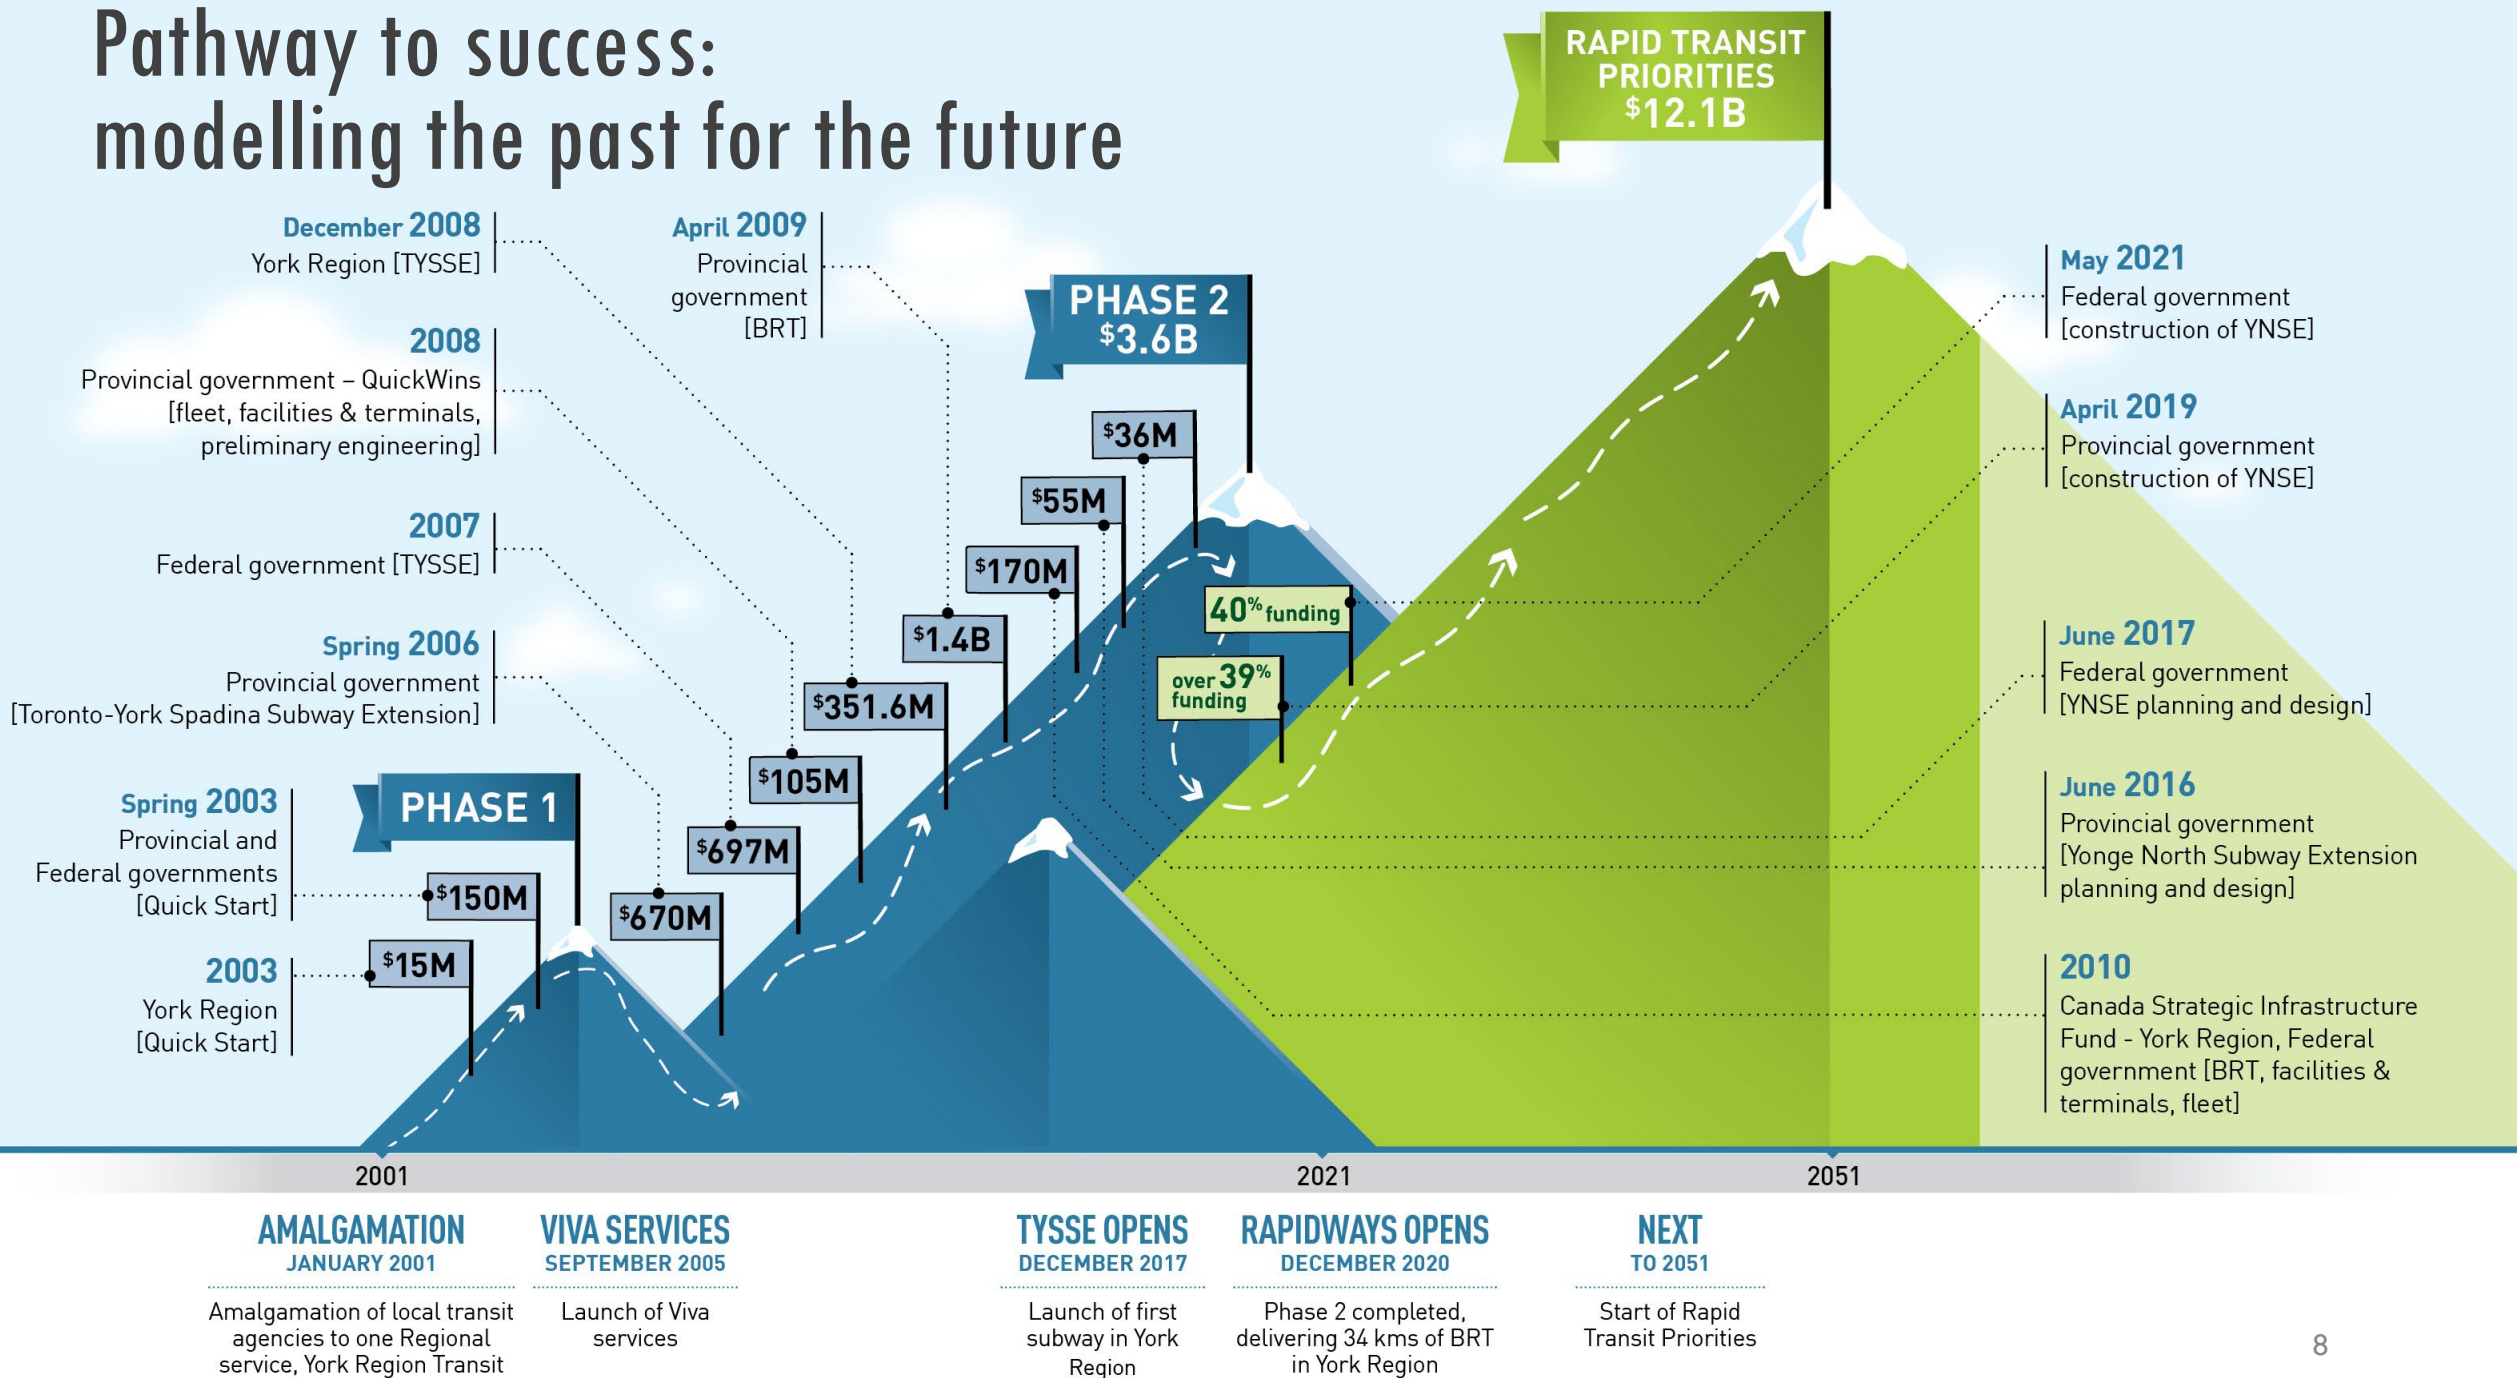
Pathway to success:
modelling the past for the future

RAPID TRANSIT PRIORITIES
$12.1B

December 2008
York Region [TYSSE]

April 2009
Provincial government [BRT]

2008
Provincial government – QuickWins [fleet, facilities & terminals, preliminary engineering]

2007
Federal government [TYSSE]

Spring 2006
Provincial government [Toronto-York Spadina Subway Extension]

Spring 2003
Provincial and Federal governments [Quick Start]

2003
York Region [Quick Start]

PHASE 1

PHASE 2
$3.6B

$36M

$55M

$170M

$1.4B

$351.6M

$105M

$697M

$670M

$150M

$15M

40% funding

over 39% funding

May 2021
Federal government [construction of YNSE]

April 2019
Provincial government [construction of YNSE]

June 2017
Federal government [YNSE planning and design]

June 2016
Provincial government [Yonge North Subway Extension planning and design]

2010
Canada Strategic Infrastructure Fund - York Region, Federal government [BRT, facilities & terminals, fleet]

2001

2021

2051

AMALGAMATION
JANUARY 2001
Amalgamation of local transit agencies to one Regional service, York Region Transit

VIVA SERVICES
SEPTEMBER 2005
Launch of Viva services

TYSSE OPENS
DECEMBER 2017
Launch of first subway in York Region

RAPIDWAYS OPENS
DECEMBER 2020
Phase 2 completed, delivering 34 kms of BRT in York Region

NEXT
TO 2051
Start of Rapid Transit Priorities

8